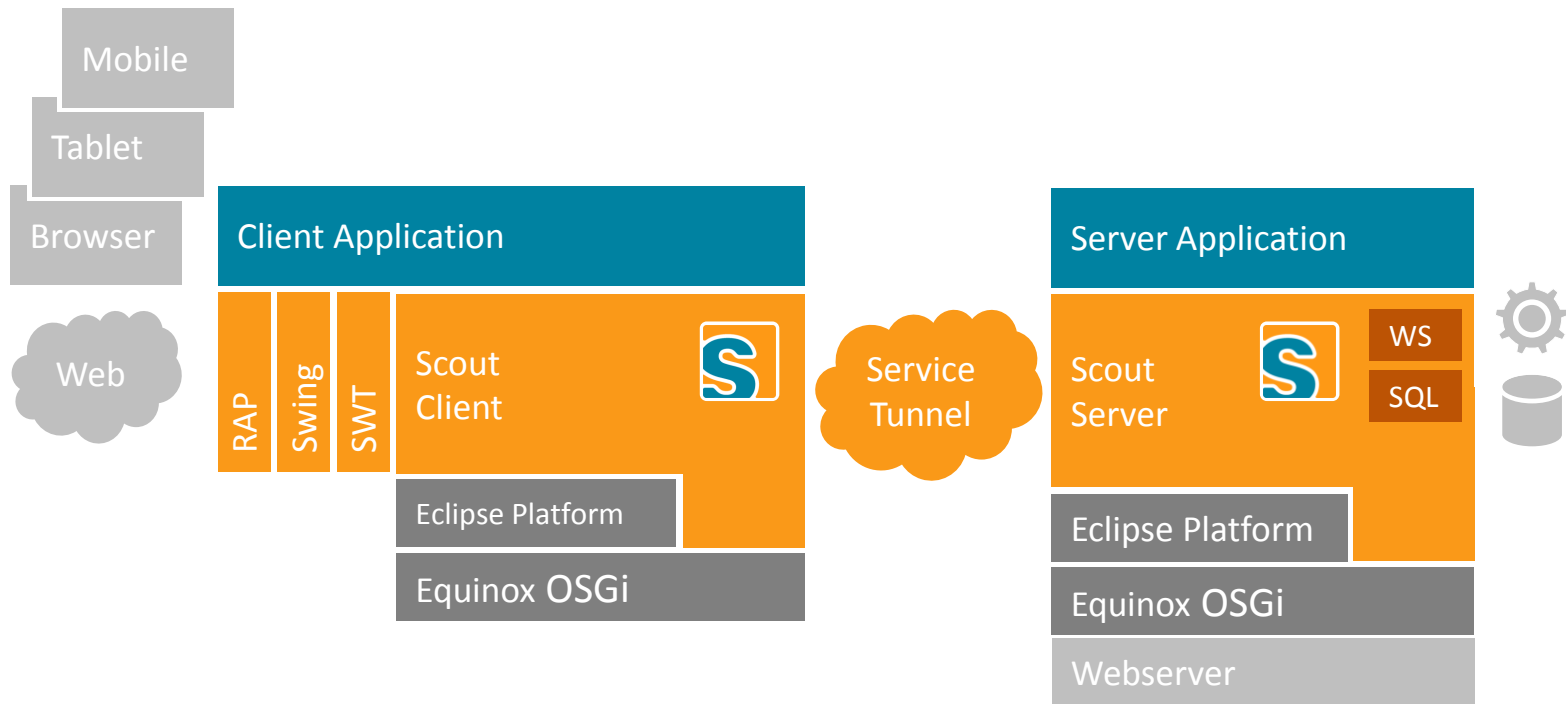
Mobile

Tablet

Browser

Web

Client Application

RAP

Swing

SWT

Scout Client

Eclipse Platform

Equinox OSGi

Service Tunnel

Server Application

Scout Server

WS

SQL

Eclipse Platform

Equinox OSGi

Webserver